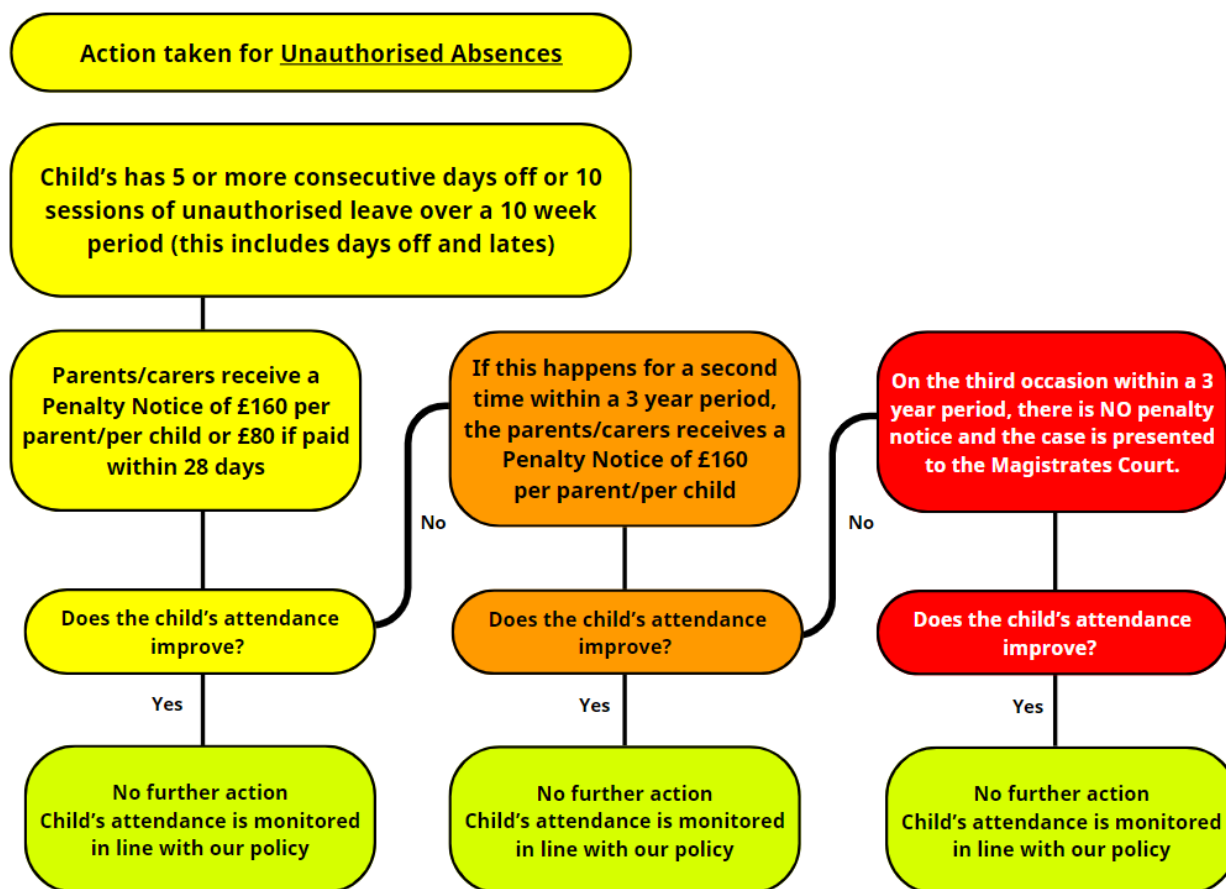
Action taken for Unauthorised Absences

Child's has 5 or more consecutive days off or 10 sessions of unauthorised leave over a 10 week period (this includes days off and lates)

Parents/carers receive a Penalty Notice of £160 per parent/per child or £80 if paid within 28 days

Does the child's attendance improve?

Yes

No further action
Child's attendance is monitored in line with our policy

No

If this happens for a second time within a 3 year period, the parents/carers receives a Penalty Notice of £160 per parent/per child

Does the child's attendance improve?

Yes

No further action
Child's attendance is monitored in line with our policy

No

On the third occasion within a 3 year period, there is NO penalty notice and the case is presented to the Magistrates Court.

Does the child's attendance improve?

Yes

No further action
Child's attendance is monitored in line with our policy